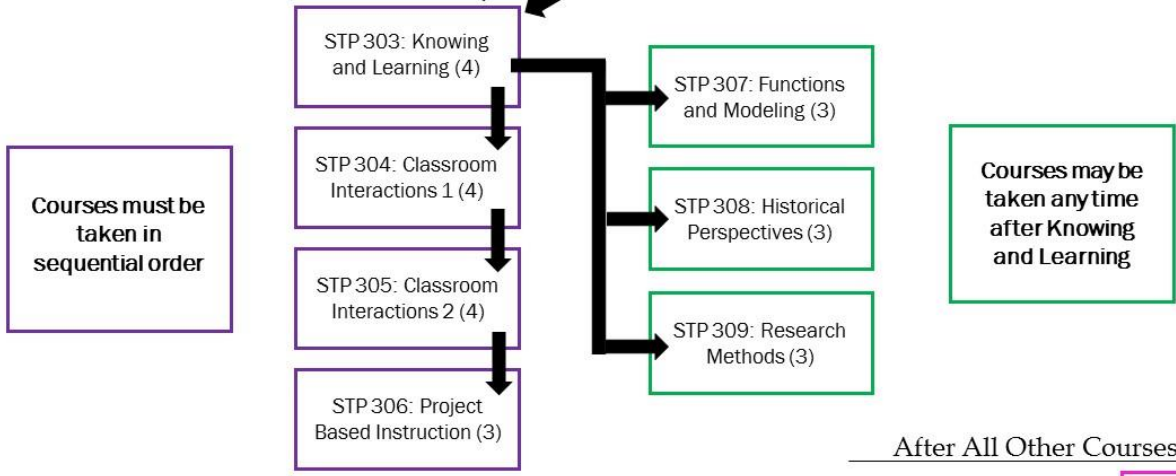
STP 303: Knowing and Learning (4)

STP 304: Classroom Interactions 1 (4)

STP 305: Classroom Interactions 2 (4)

STP 306: Project Based Instruction (3)

Courses must be taken in sequential order

STP 307: Functions and Modeling (3)

STP 308: Historical Perspectives (3)

STP 309: Research Methods (3)

Courses may be taken any time after Knowing and Learning

After All Other Courses